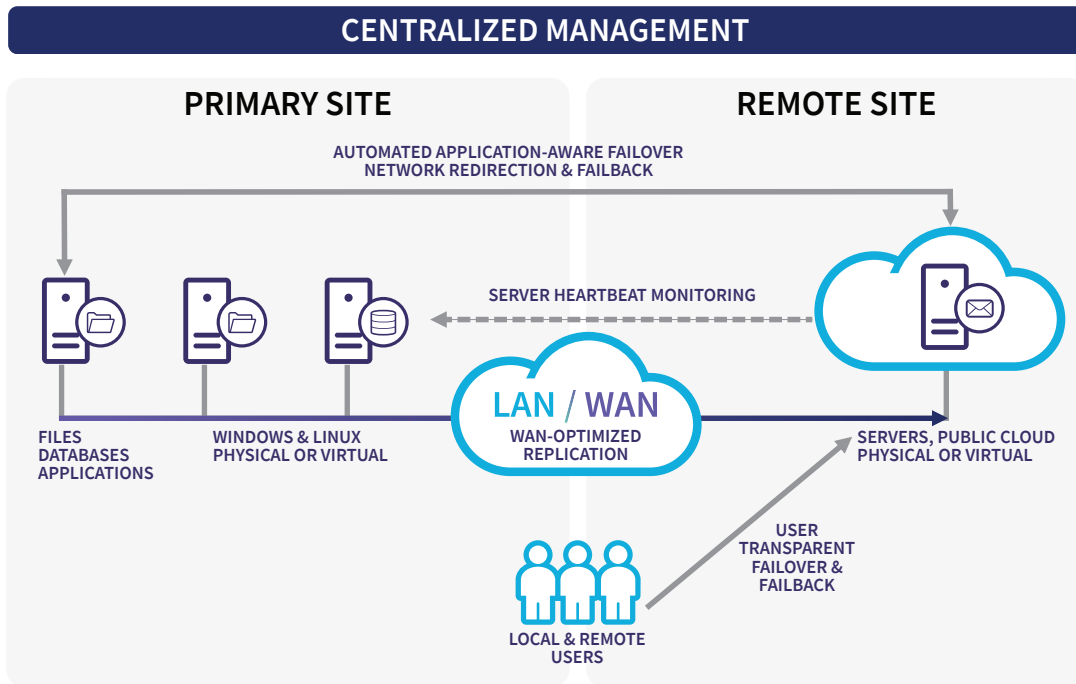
CENTRALIZED MANAGEMENT

PRIMARY SITE

REMOTE SITE

AUTOMATED APPLICATION-AWARE FAILOVER
NETWORK REDIRECTION & FAILBACK

SERVER HEARTBEAT MONITORING

LAN / WAN
WAN-OPTIMIZED REPLICATION

FILES
DATABASES
APPLICATIONS

WINDOWS & LINUX
PHYSICAL OR VIRTUAL

SERVERS, PUBLIC CLOUD
PHYSICAL OR VIRTUAL

USER
TRANSPARENT
FAILOVER &
FAILBACK

LOCAL & REMOTE
USERS